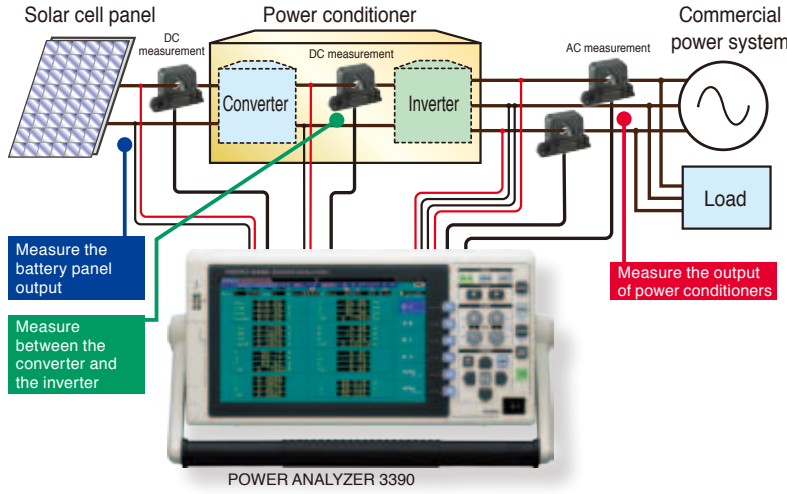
Solar cell panel

Power conditioner

Commercial power system

DC measurement

DC measurement

AC measurement

Converter

Inverter

Load

Measure the battery panel output

Measure between the converter and the inverter

Measure the output of power conditioners

POWER ANALYZER 3390